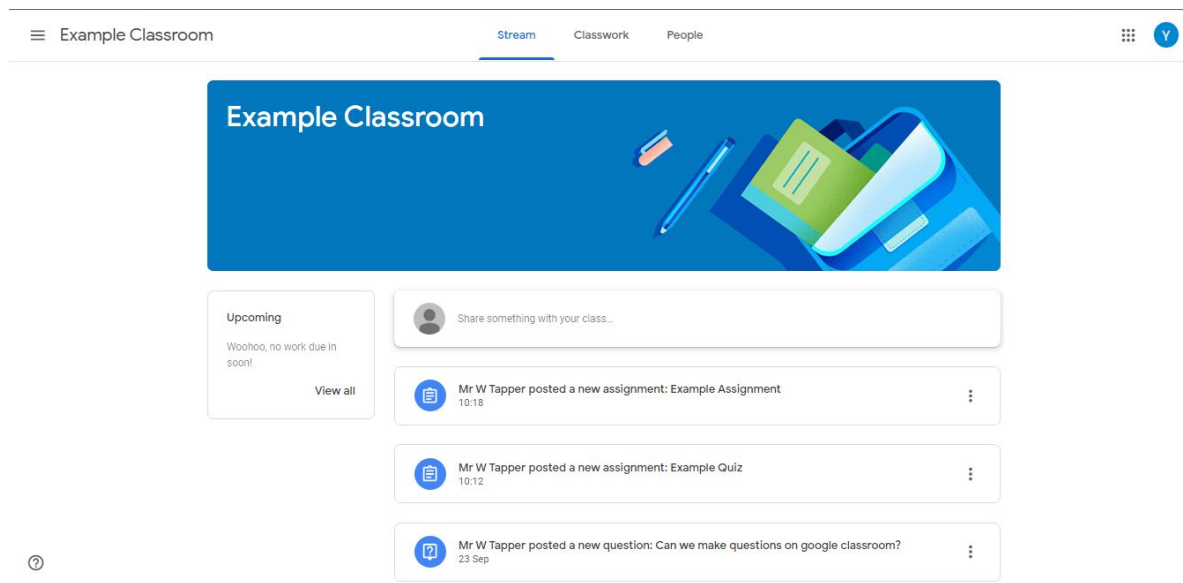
Example Classroom

Stream Classwork People

Y

Example Classroom

Upcoming

Woohoo, no work due in soon!

View all

Share something with your class...

Mr W Tapper posted a new assignment: Example Assignment
10:18

Mr W Tapper posted a new assignment: Example Quiz
10:12

Mr W Tapper posted a new question: Can we make questions on google classroom?
23 Sep

?